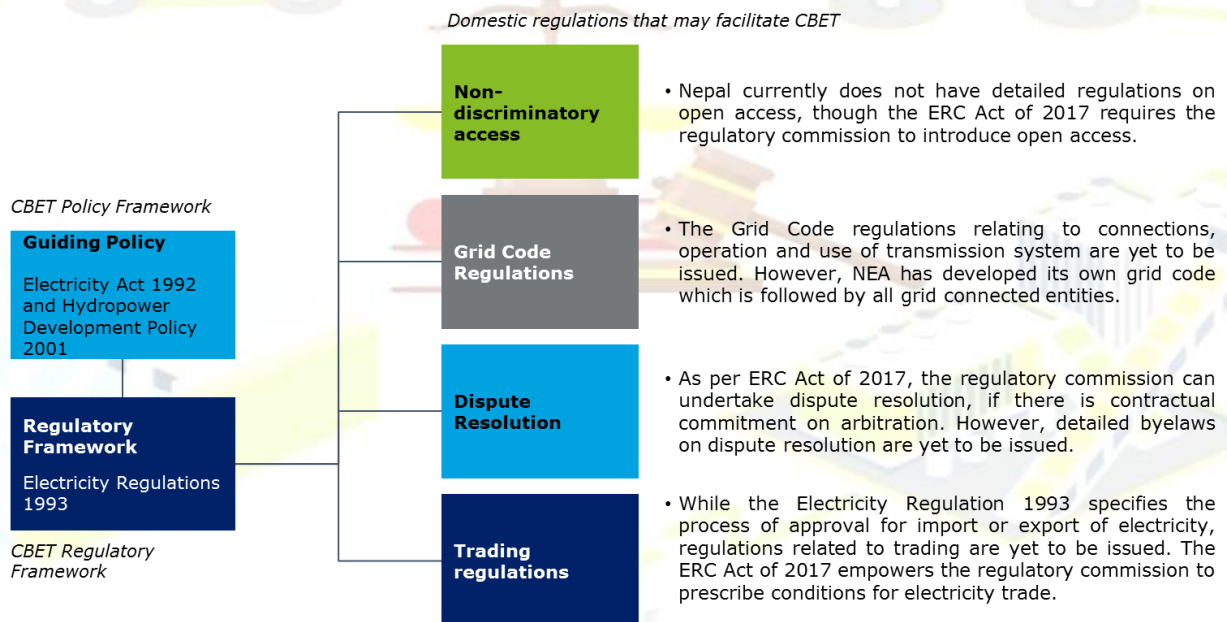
Domestic regulations that may facilitate CBET

CBET Policy Framework

Guiding Policy

Electricity Act 1992 and Hydropower Development Policy 2001

Regulatory Framework

Electricity Regulations 1993

CBET Regulatory Framework

Non-discriminatory access

• Nepal currently does not have detailed regulations on open access, though the ERC Act of 2017 requires the regulatory commission to introduce open access.

Grid Code Regulations

• The Grid Code regulations relating to connections, operation and use of transmission system are yet to be issued. However, NEA has developed its own grid code which is followed by all grid connected entities.

Dispute Resolution

• As per ERC Act of 2017, the regulatory commission can undertake dispute resolution, if there is contractual commitment on arbitration. However, detailed byelaws on dispute resolution are yet to be issued.

Trading regulations

• While the Electricity Regulation 1993 specifies the process of approval for import or export of electricity, regulations related to trading are yet to be issued. The ERC Act of 2017 empowers the regulatory commission to prescribe conditions for electricity trade.